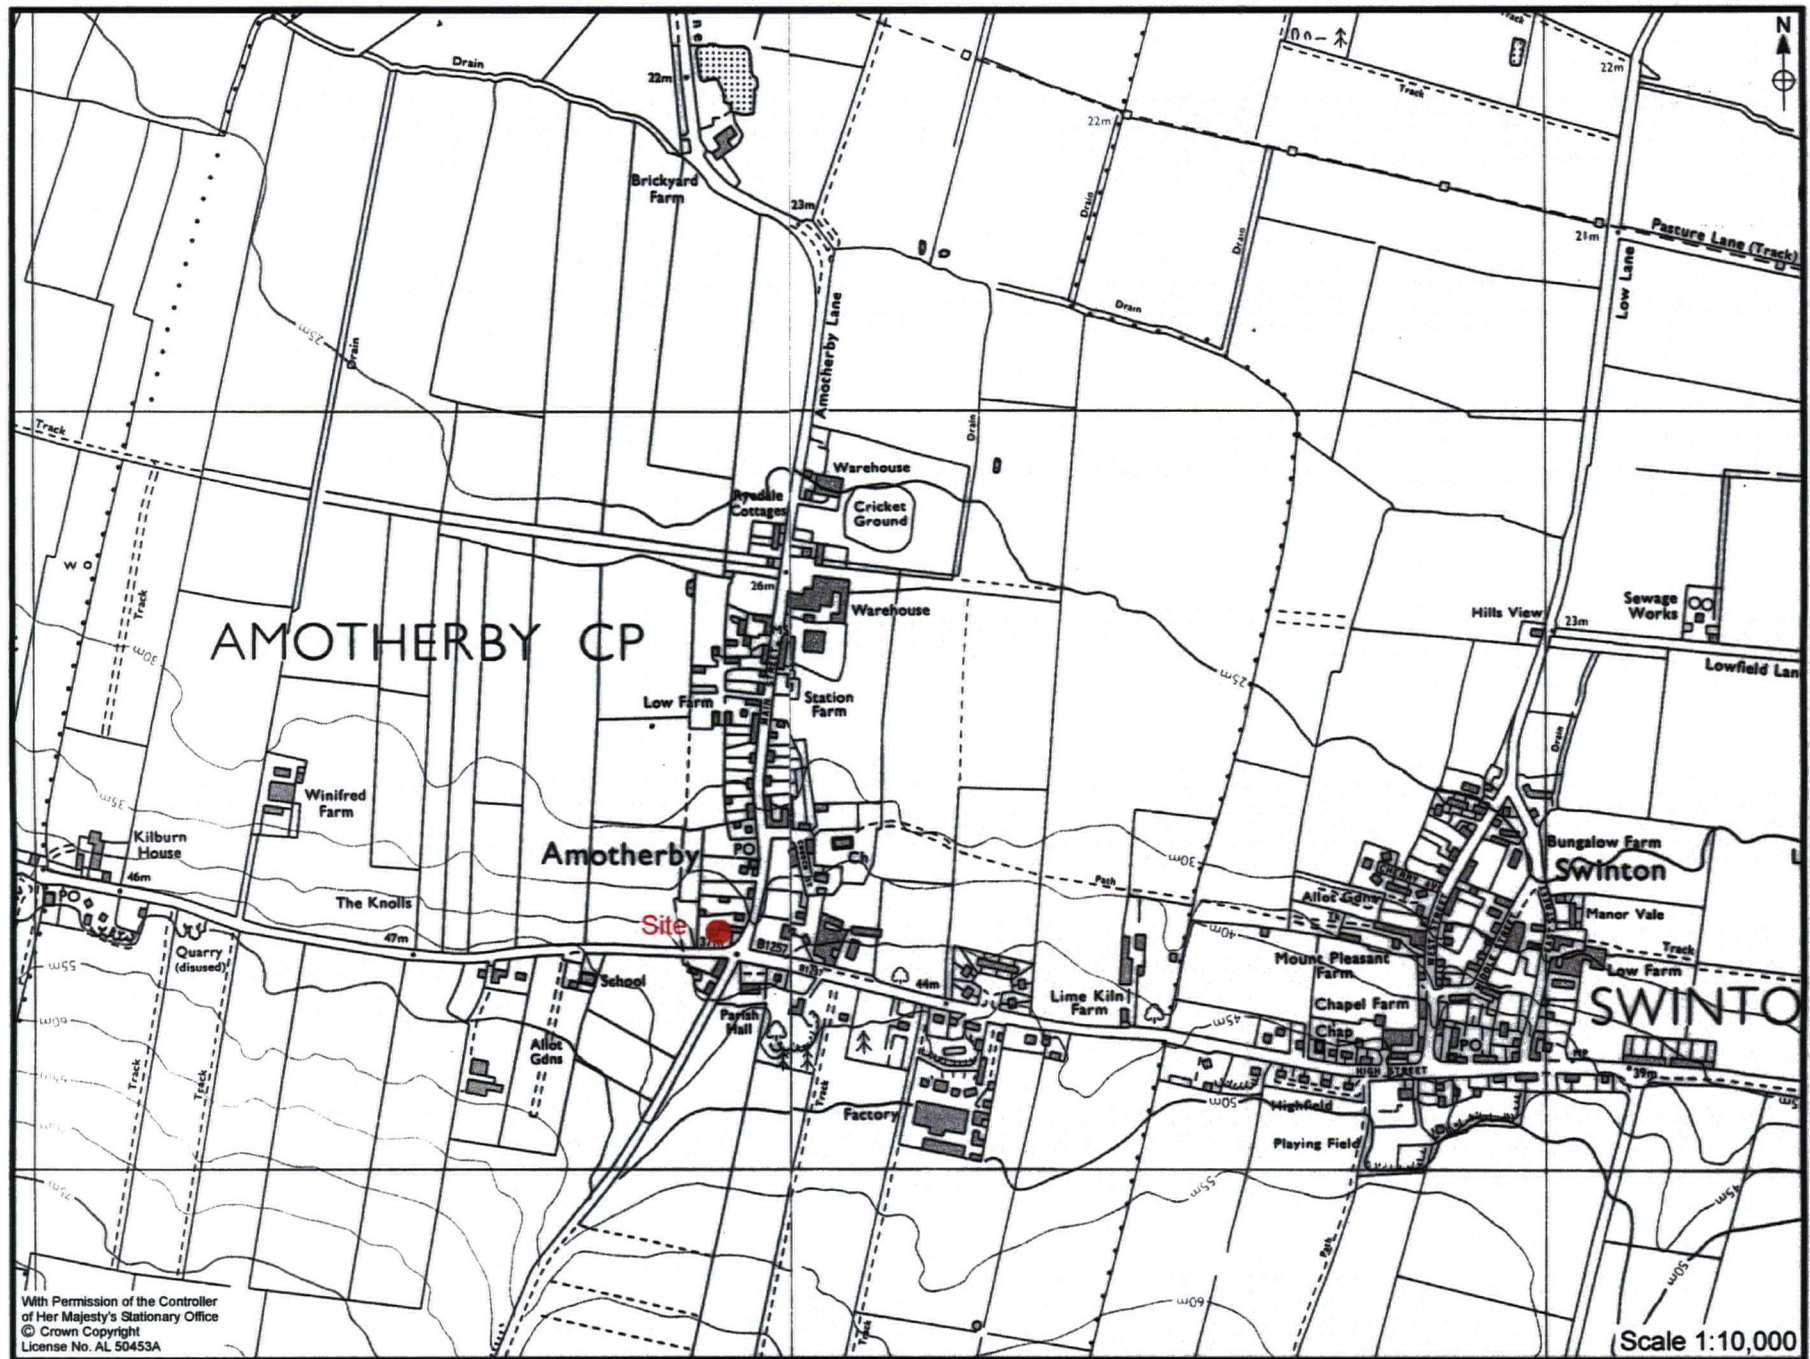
N

Drain
22m
Brickyard Farm
23m
22m
Track
22m
Drain
Drain
Pasture Lane (Track)
21m
Low Lane
Drain
25m
Drain
Amotherby Lane
Track
Drain
Warehouse
Ryedale Cottages
Cricket Ground
W O
Track
26m
Warehouse
Hills View
Sewage Works
23m
AMOTHERBY CP
30m
Lowfield Lan
25m
Low Farm
Station Farm
Drain
Winifred Farm
35m
Kilburn House
Amotherby
PO
Ch
Bungalow Farm
30m
Swinton
46m
The Knolls
Path
Allot Gdns
Manor Vale
Site
37m
47m
B1257
40m
Track
Quarry (disused)
School
44m
Mount Pleasant Farm
Low Farm
55m
Lime Kiln Farm
Chapel Farm
SWINTO
Parish Hall
45m
Chap
60m
Allot Gdns
PO
HIGH STREET
39m
Track
Track
Track
50m
Highfield
Factory
Playing Field
55m
55m
45m
Path
50m
With Permission of the Controller of Her Majesty's Stationary Office
© Crown Copyright
License No. AL 50453A
60m
Track
Scale 1:10,000